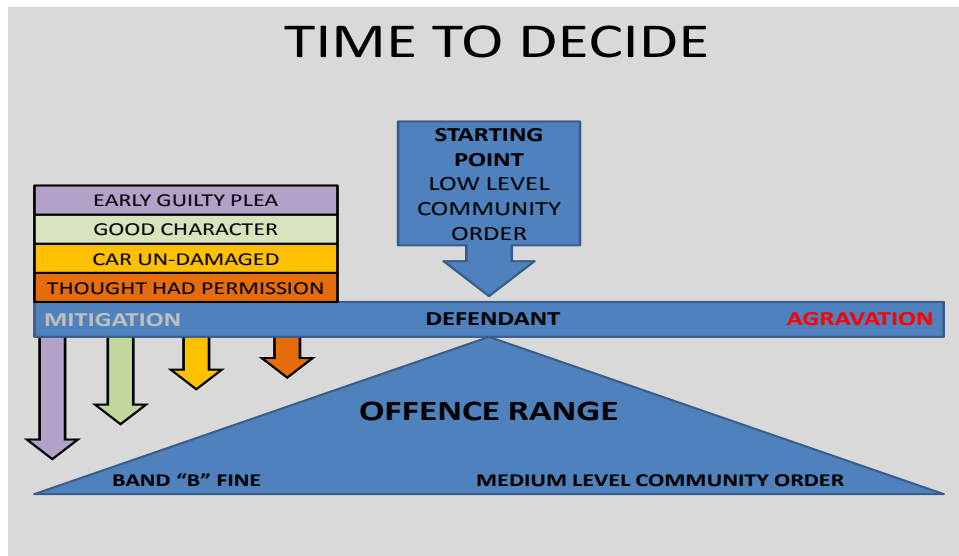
TIME TO DECIDE

STARTING POINT
LOW LEVEL COMMUNITY ORDER

EARLY GUILTY PLEA
GOOD CHARACTER
CAR UN-DAMAGED
THOUGHT HAD PERMISSION

MITIGATION
DEFENDANT
AGRAVATION

OFFENCE RANGE

BAND "B" FINE
MEDIUM LEVEL COMMUNITY ORDER